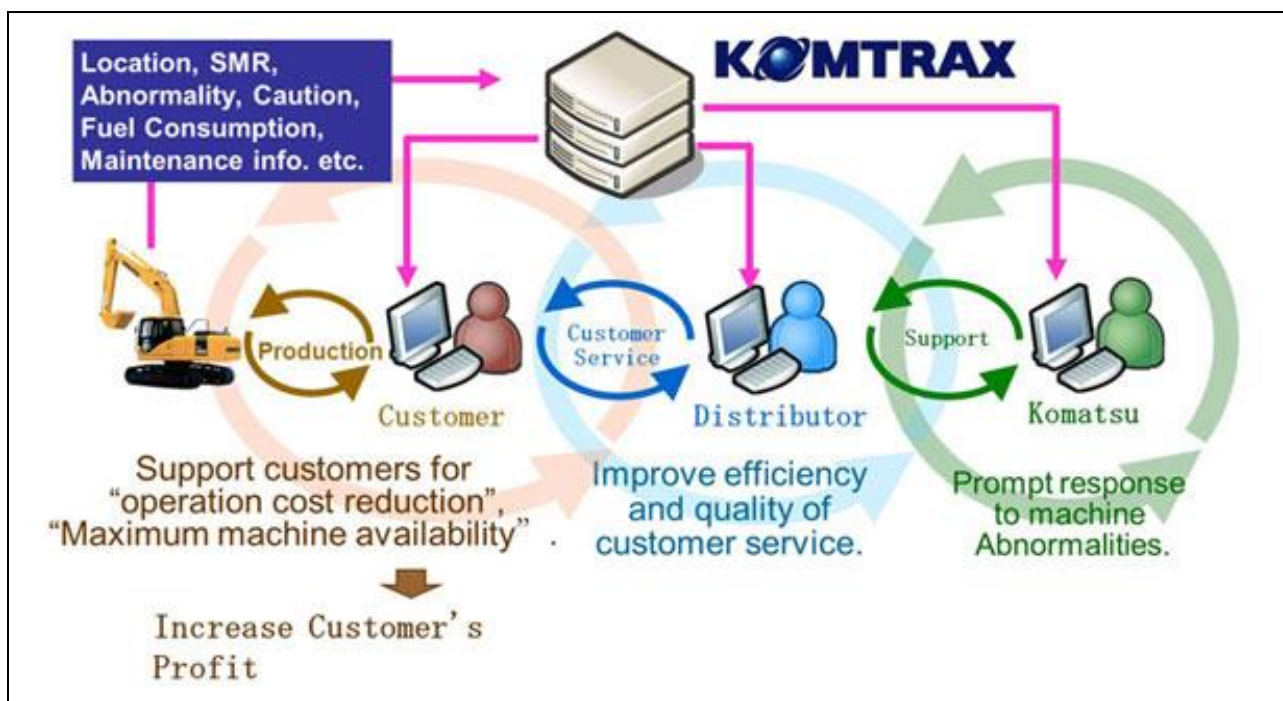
Location, SMR, Abnormality, Caution, Fuel Consumption, Maintenance info. etc.

KOMTRAX

Production

Customer

Customer Service

Distributor

Support

Komatsu

Support customers for "operation cost reduction", "Maximum machine availability".

Increase Customer's Profit

Improve efficiency and quality of customer service.

Prompt response to machine Abnormalities.